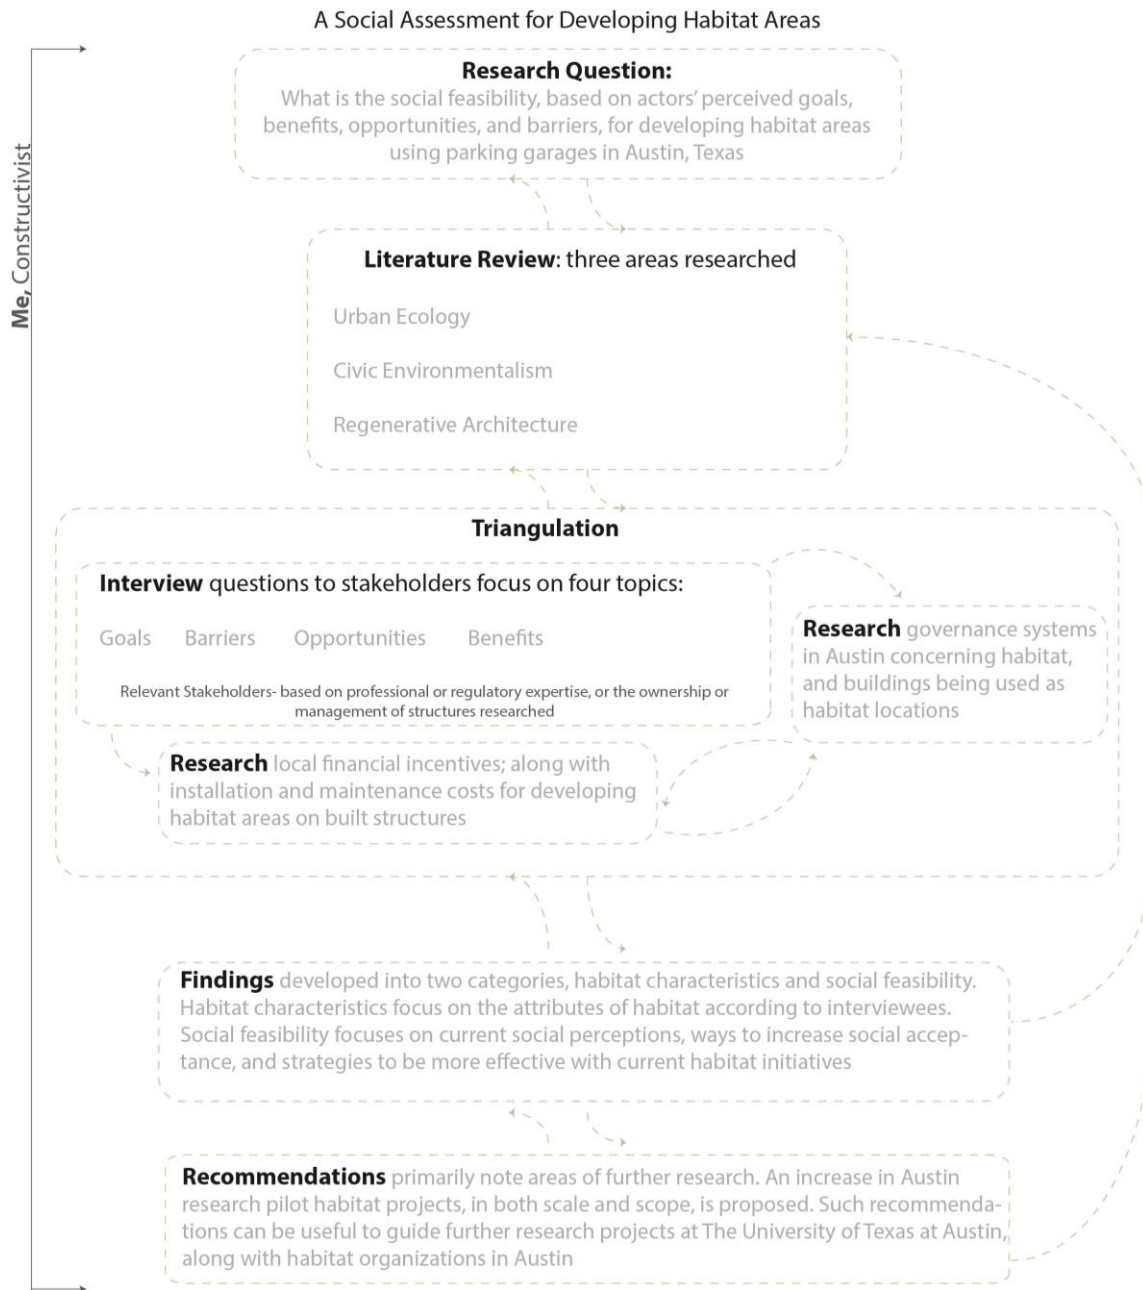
A Social Assessment for Developing Habitat Areas

Me, Constructivist

**Research Question:**
What is the social feasibility, based on actors' perceived goals, benefits, opportunities, and barriers, for developing habitat areas using parking garages in Austin, Texas

**Literature Review**: three areas researched

Urban Ecology

Civic Environmentalism

Regenerative Architecture

**Triangulation**

**Interview** questions to stakeholders focus on four topics:

Goals Barriers Opportunities Benefits

Relevant Stakeholders- based on professional or regulatory expertise, or the ownership or management of structures researched

**Research** governance systems in Austin concerning habitat, and buildings being used as habitat locations

**Research** local financial incentives; along with installation and maintenance costs for developing habitat areas on built structures

**Findings** developed into two categories, habitat characteristics and social feasibility. Habitat characteristics focus on the attributes of habitat according to interviewees. Social feasibility focuses on current social perceptions, ways to increase social acceptance, and strategies to be more effective with current habitat initiatives

**Recommendations** primarily note areas of further research. An increase in Austin research pilot habitat projects, in both scale and scope, is proposed. Such recommendations can be useful to guide further research projects at The University of Texas at Austin, along with habitat organizations in Austin